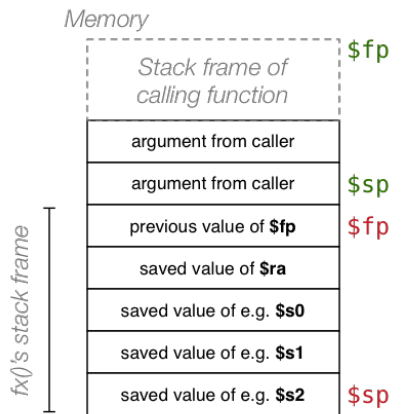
Memory

Stack frame of calling function

$fp

argument from caller

argument from caller

$sp

previous value of **$fp**

$fp

saved value of **$ra**

saved value of e.g. **$s0**

saved value of e.g. **$s1**

saved value of e.g. **$s2**

$sp

fx()'s stack frame